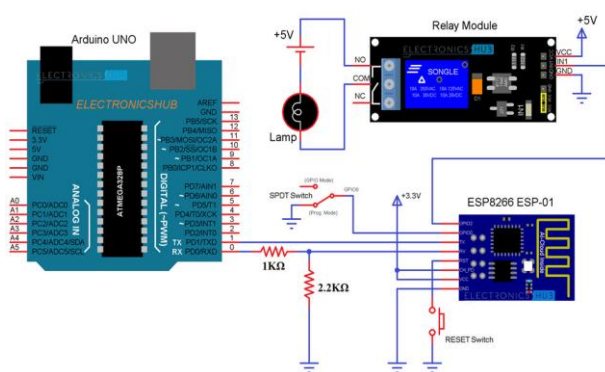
Arduino UNO

ELECTRONICSHUB

ELECTRONICSHUB

RESET
3.3V
5V
GND
GND
VIN

ANALOG IN

A0 PC0/ADC0
A1 PC1/ADC1
A2 PC2/ADC2
A3 PC3/ADC3
A4 PC4/ADC4/SDA
A5 PC5/ADC5/SCL

ATMEGA328P

DIGITAL (~PWM)

AREF
GND
13 PB5/SCK
12 PB4/MISO
11 ~PB3/MOSI/OC2A
10 ~PB2/SS/OC1B
9 ~PB1/OC1A
8 PB0/ICP1/CLKO
7 PD7/AIN1
6 ~PD6/AIN0
5 ~PD5/T1
4 PD4/T0/XCK
3 ~PD3/INT1
2 PD2/INT0
1 TX PD1/TXD
0 RX PD0/RXD

1KΩ

2.2KΩ

+5V

Lamp

Relay Module

ELECTRONICSHUB

NO
COM
NC

SONGLE

VCC
IN1
GND

+5V

SPDT Switch

(GPIO Mode)

(Prog Mode)

GPIO0

+3.3V

ESP8266 ESP-01

ELECTRONICSHUB

RESET Switch